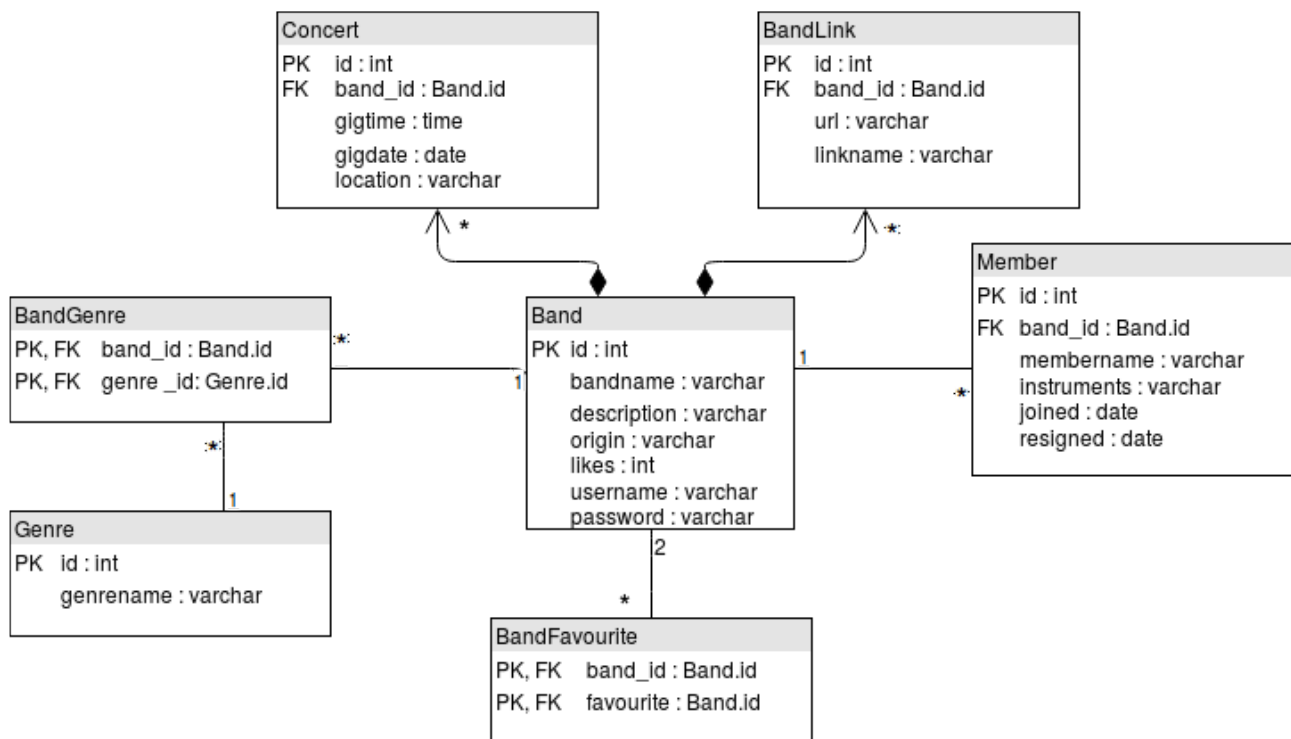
Concert
PK id : int
FK band_id : Band.id
gigtime : time
gigdate : date
location : varchar

BandLink
PK id : int
FK band_id : Band.id
url : varchar
linkname : varchar

*

*

Member
PK id : int
FK band_id : Band.id
membername : varchar
instruments : varchar
joined : date
resigned : date

BandGenre
PK, FK band_id : Band.id
PK, FK genre _id: Genre.id

*

1

Band
PK id : int
bandname : varchar
description : varchar
origin : varchar
likes : int
username : varchar
password : varchar

1

*

*

1

Genre
PK id : int
genrename : varchar

2

*

BandFavourite
PK, FK band_id : Band.id
PK, FK favourite : Band.id